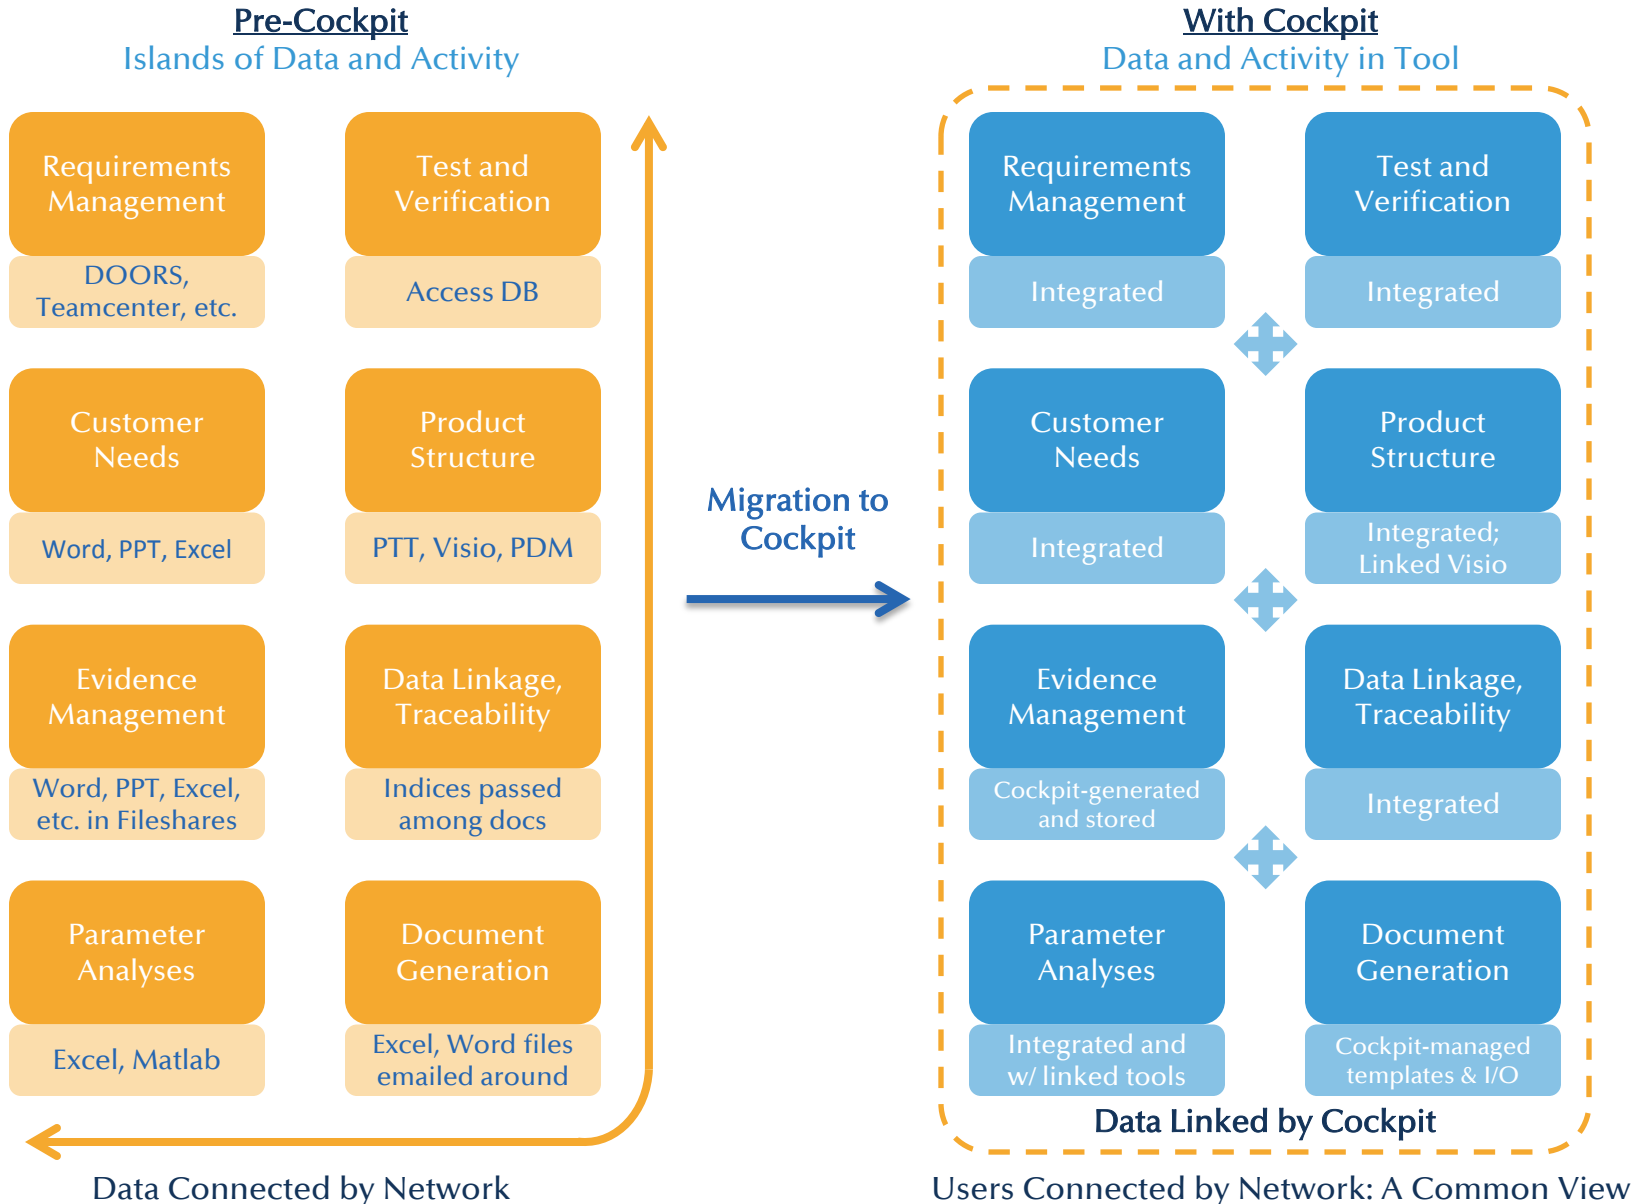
Pre-Cockpit
Islands of Data and Activity

Requirements Management
DOORS, Teamcenter, etc.

Test and Verification
Access DB

Customer Needs
Word, PPT, Excel

Product Structure
PTT, Visio, PDM

Evidence Management
Word, PPT, Excel, etc. in Fileshares

Data Linkage, Traceability
Indices passed among docs

Parameter Analyses
Excel, Matlab

Document Generation
Excel, Word files emailed around

Data Connected by Network

Migration to Cockpit

With Cockpit
Data and Activity in Tool

Requirements Management
Integrated

Test and Verification
Integrated

Customer Needs
Integrated

Product Structure
Integrated; Linked Visio

Evidence Management
Cockpit-generated and stored

Data Linkage, Traceability
Integrated

Parameter Analyses
Integrated and w/ linked tools

Document Generation
Cockpit-managed templates & I/O

Data Linked by Cockpit

Users Connected by Network: A Common View